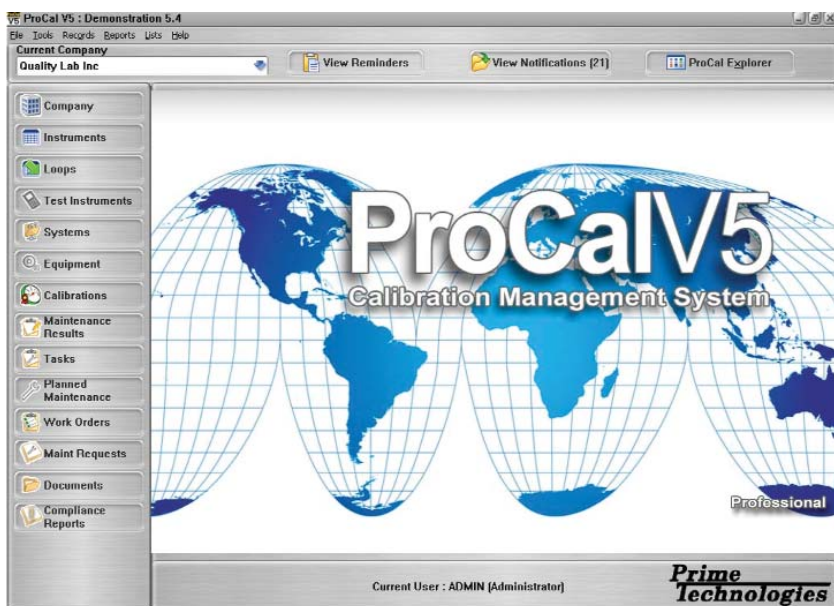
ProCal V5 : Demonstration 5.4

File Tools Records Reports Lists Help

Current Company

Quality Lab Inc

View Reminders

View Notifications [21]

ProCal Explorer

Company

Instruments

Loops

Test Instruments

Systems

Equipment

Calibrations

Maintenance Results

Tasks

Planned Maintenance

Work Orders

Maint Requests

Documents

Compliance Reports

ProCalV5

Calibration Management System

Professional

Current User : ADMIN [Administrator]

Prime Technologies